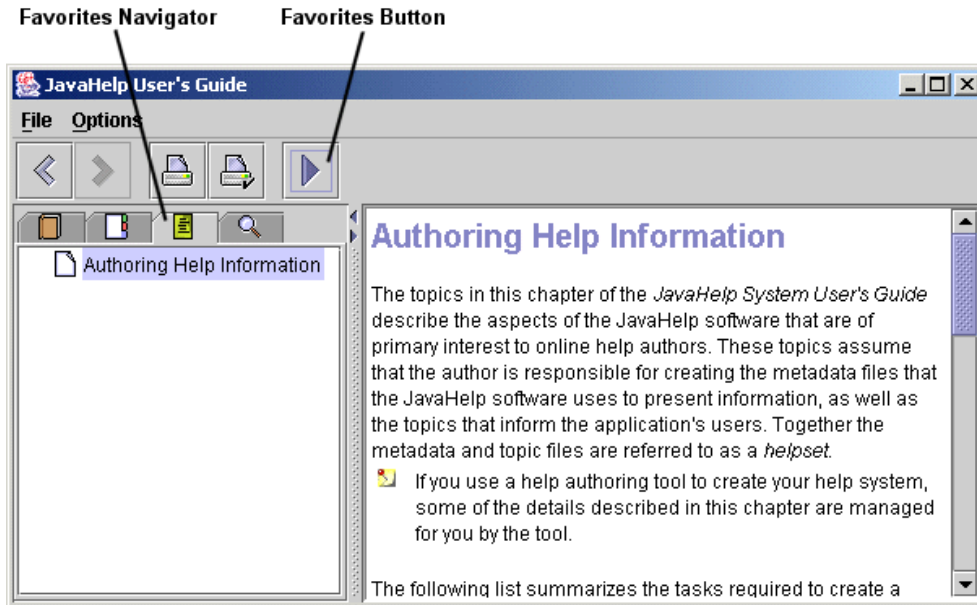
Favorites Navigator

Favorites Button

JavaHelp User's Guide

File Options

Authoring Help Information

Authoring Help Information

The topics in this chapter of the *JavaHelp System User's Guide* describe the aspects of the JavaHelp software that are of primary interest to online help authors. These topics assume that the author is responsible for creating the metadata files that the JavaHelp software uses to present information, as well as the topics that inform the application's users. Together the metadata and topic files are referred to as a *helpset*.

If you use a help authoring tool to create your help system, some of the details described in this chapter are managed for you by the tool.

The following list summarizes the tasks required to create a